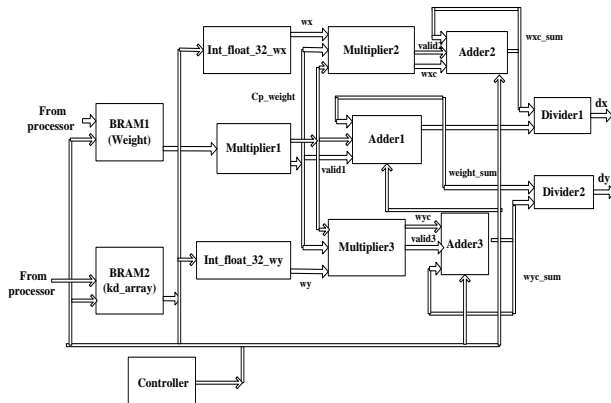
From processor
BRAM1 (Weight)
From processor
BRAM2 (kd_array)
Int_float_32_wx
wx
Multiplier1
Cp_weight
Int_float_32_wy
wy
Multiplier2
valid2
wxc
Adder2
wxc_sum
Adder1
valid1
weight_sum
Multiplier3
wyc
valid3
Adder3
wyc_sum
Divider1
dx
Divider2
dy
Controller